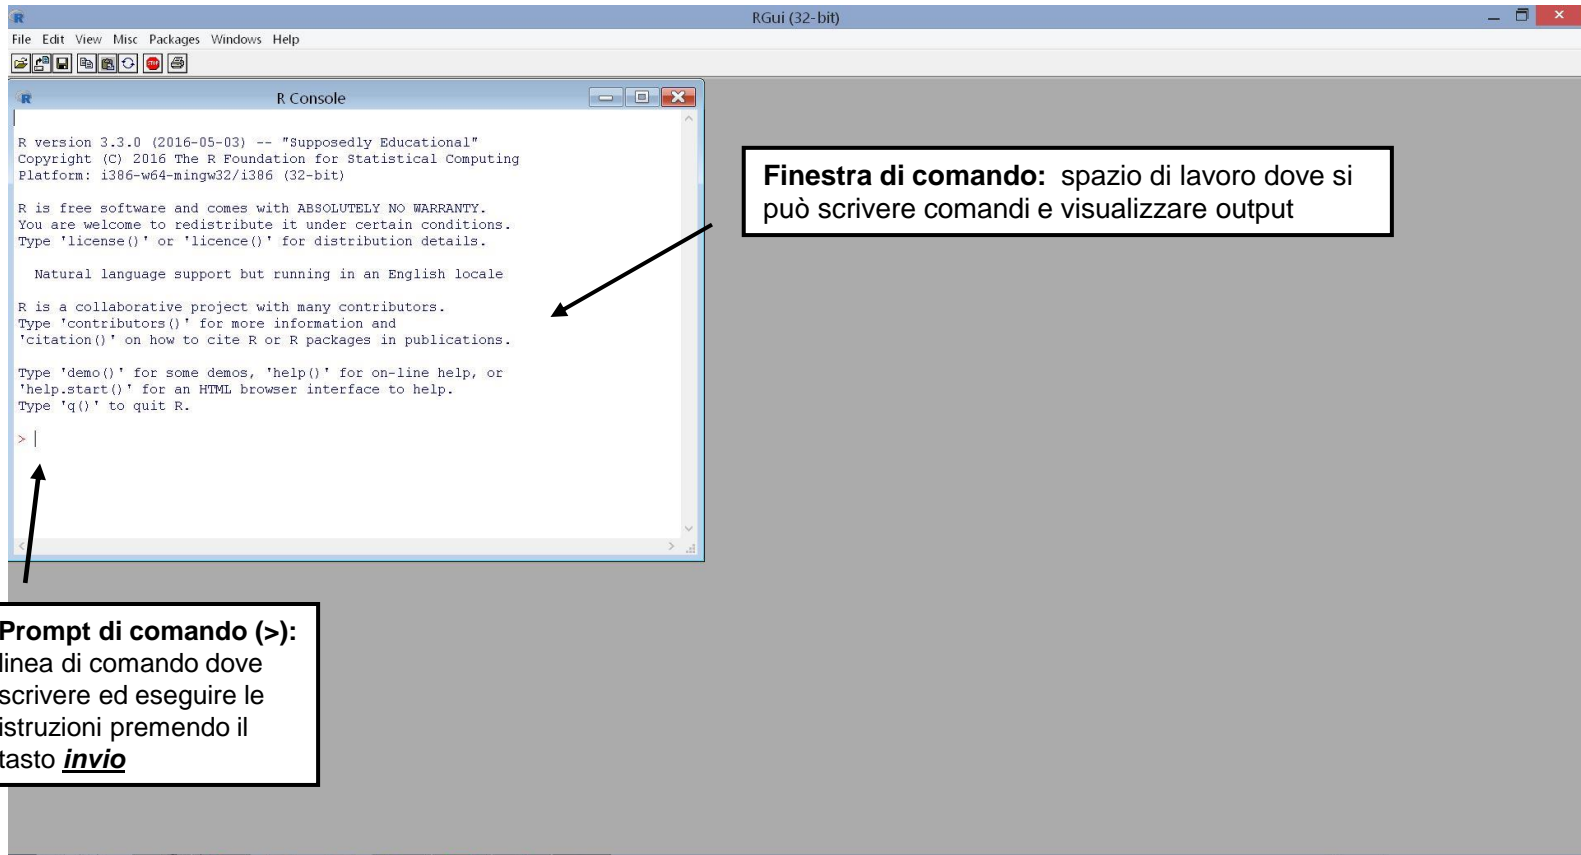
RGui (32-bit)

File Edit View Misc Packages Windows Help

R Console

R version 3.3.0 (2016-05-03) -- "Supposedly Educational"
Copyright (C) 2016 The R Foundation for Statistical Computing
Platform: i386-w64-mingw32/i386 (32-bit)

R is free software and comes with ABSOLUTELY NO WARRANTY.
You are welcome to redistribute it under certain conditions.
Type 'license()' or 'licence()' for distribution details.

Natural language support but running in an English locale

R is a collaborative project with many contributors.
Type 'contributors()' for more information and
'citation()' on how to cite R or R packages in publications.

Type 'demo()' for some demos, 'help()' for on-line help, or
'help.start()' for an HTML browser interface to help.
Type 'q()' to quit R.

>

**Finestra di comando:** spazio di lavoro dove si può scrivere comandi e visualizzare output

**Prompt di comando (>):** linea di comando dove scrivere ed eseguire le istruzioni premendo il tasto ***invio***